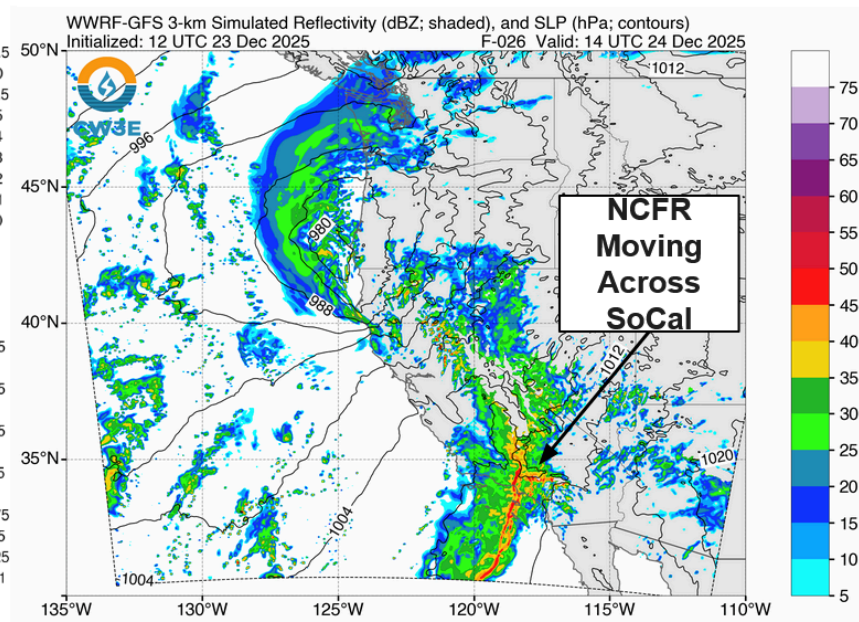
WWRF-GFS 3-km Simulated Reflectivity (dBZ; shaded), and SLP (hPa; contours)
Initialized: 12 UTC 23 Dec 2025
F-026 Valid: 14 UTC 24 Dec 2025

CW3E

NCFR Moving Across SoCal

1012
996
980
988
1012
1020
1004
1004

50°N
45°N
40°N
35°N

135°W 130°W 125°W 120°W 115°W 110°W

75
70
65
60
55
50
45
40
35
30
25
20
15
10
5